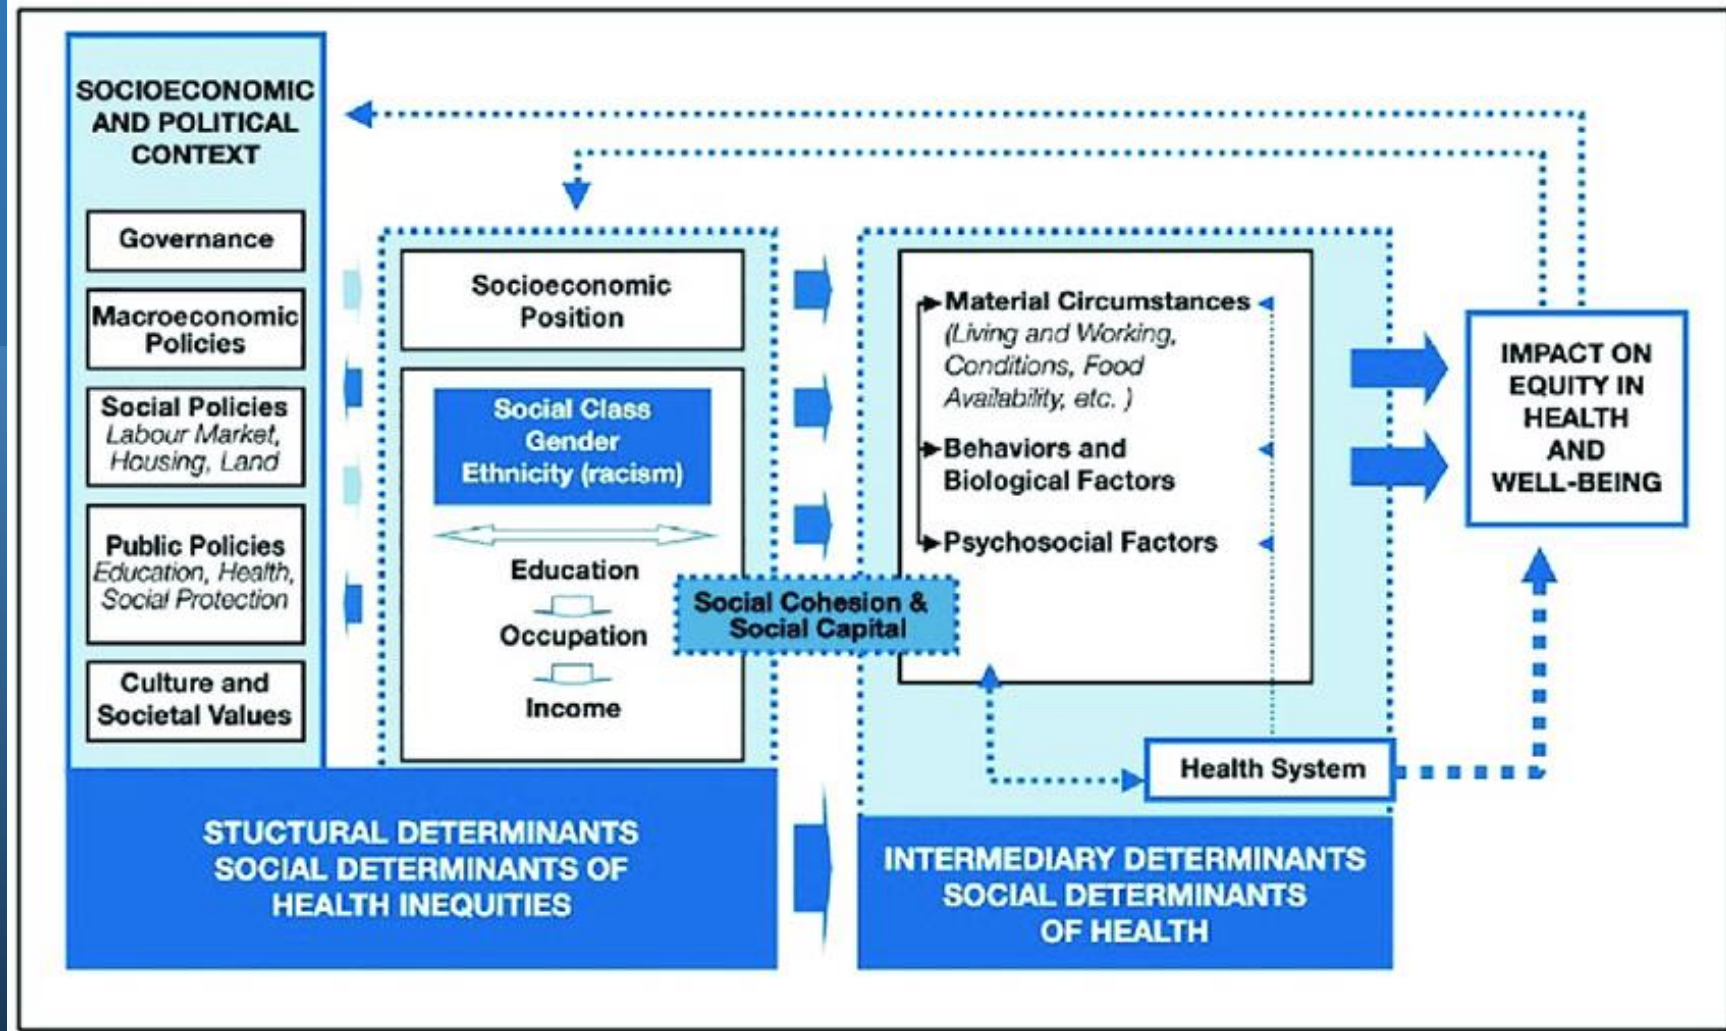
SOCIOECONOMIC AND POLITICAL CONTEXT

Governance

Macroeconomic Policies

Social Policies
Labour Market, Housing, Land

Public Policies
Education, Health, Social Protection

Culture and Societal Values

Socioeconomic Position

Social Class
Gender
Ethnicity (racism)

Education

Occupation

Income

Social Cohesion & Social Capital

Material Circumstances
(Living and Working, Conditions, Food Availability, etc. )

Behaviors and Biological Factors

Psychosocial Factors

Health System

IMPACT ON EQUITY IN HEALTH AND WELL-BEING

STUCTURAL DETERMINANTS
SOCIAL DETERMINANTS OF HEALTH INEQUITIES

INTERMEDIARY DETERMINANTS
SOCIAL DETERMINANTS OF HEALTH